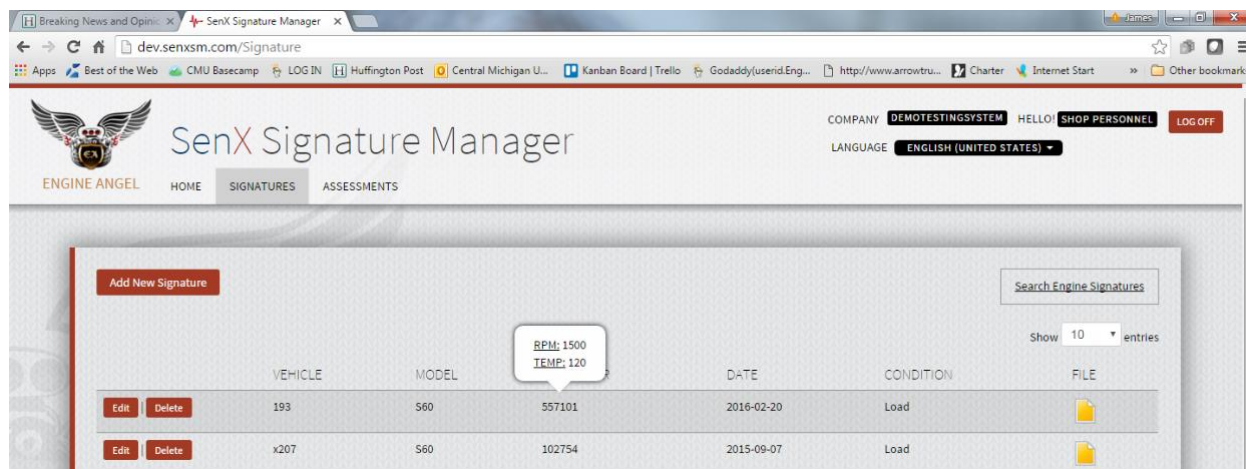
Breaking News and Opini ×
SenX Signature Manager ×
James
dev.senxsm.com/Signature
Apps Best of the Web CMU Basecamp LOG IN Huffington Post Central Michigan U... Kanban Board | Trello Godaddy(userid.Eng... http://www.arrowtru... Charter Internet Start » Other bookmark

ENGINE ANGEL
SenX Signature Manager
HOME SIGNATURES ASSESSMENTS
COMPANY DEMOTESTINGSYSTEM HELLO! SHOP PERSONNEL LOG OFF
LANGUAGE ENGLISH (UNITED STATES)

Add New Signature
Search Engine Signatures
Show 10 entries
RPM: 1500
TEMP: 120

| | VEHICLE | MODEL | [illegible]P | DATE | CONDITION | FILE |
|---|---|---|---|---|---|---|
| Edit \| Delete | 193 | S60 | 557101 | 2016-02-20 | Load | |
| Edit \| Delete | x207 | S60 | 102754 | 2015-09-07 | Load | |